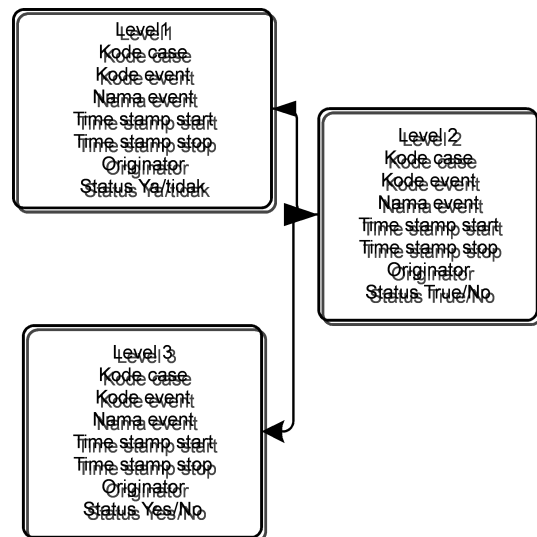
Level1
Kode case
Kode event
Nama event
Time stamp start
Time stamp stop
Originator
Status Ya/tidak

Level 2
Kode case
Kode event
Nama event
Time stamp start
Time stamp stop
Originator
Status True/No

Level 3
Kode case
Kode event
Nama event
Time stamp start
Time stamp stop
Originator
Status Yes/No